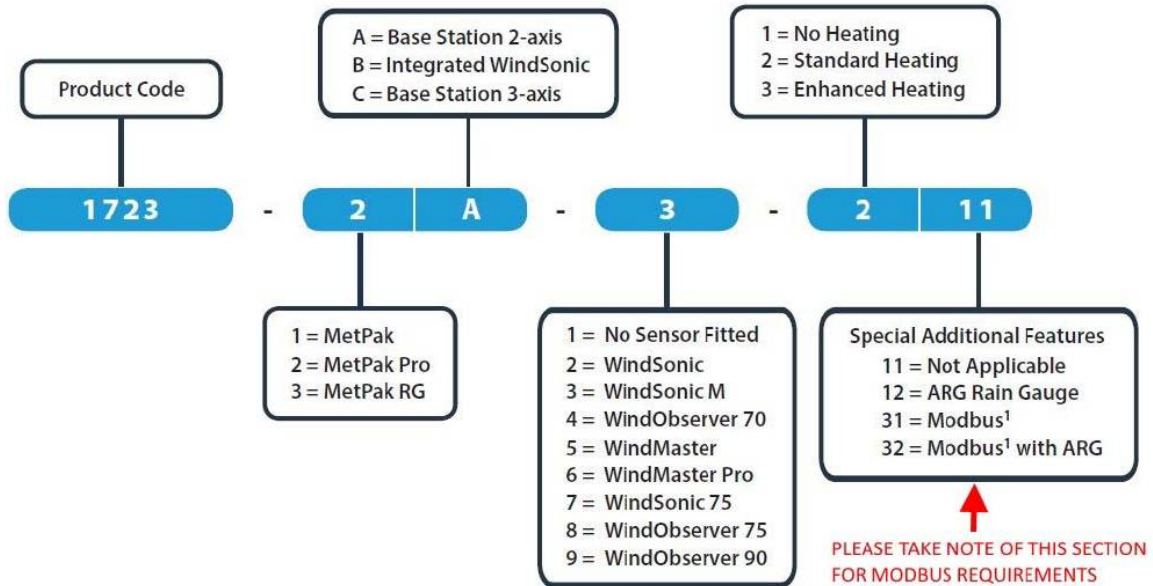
Product Code

A = Base Station 2-axis
B = Integrated WindSonic
C = Base Station 3-axis

1 = No Heating
2 = Standard Heating
3 = Enhanced Heating

1723 - 2 A - 3 - 2 11

1 = MetPak
2 = MetPak Pro
3 = MetPak RG

1 = No Sensor Fitted
2 = WindSonic
3 = WindSonic M
4 = WindObserver 70
5 = WindMaster
6 = WindMaster Pro
7 = WindSonic 75
8 = WindObserver 75
9 = WindObserver 90

Special Additional Features
11 = Not Applicable
12 = ARG Rain Gauge
31 = Modbus$^1$
32 = Modbus$^1$ with ARG

PLEASE TAKE NOTE OF THIS SECTION FOR MODBUS REQUIREMENTS